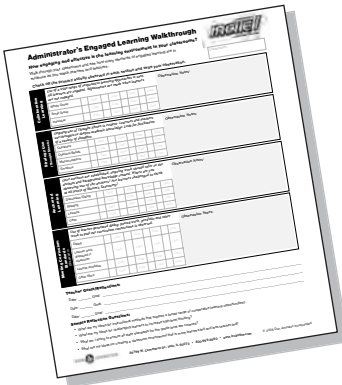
Administrator's Engaged Learning Walkthrough

How engaging and effective is the learning environment in your classroom?

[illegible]

Check all the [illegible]

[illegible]

Observation Notes

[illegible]

Observation Notes

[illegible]

Observation Notes

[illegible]

Observation Notes

Teacher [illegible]

Date: ____ Time: ____

Date: ____ Time: ____

Date: ____ Time: ____

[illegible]

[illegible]